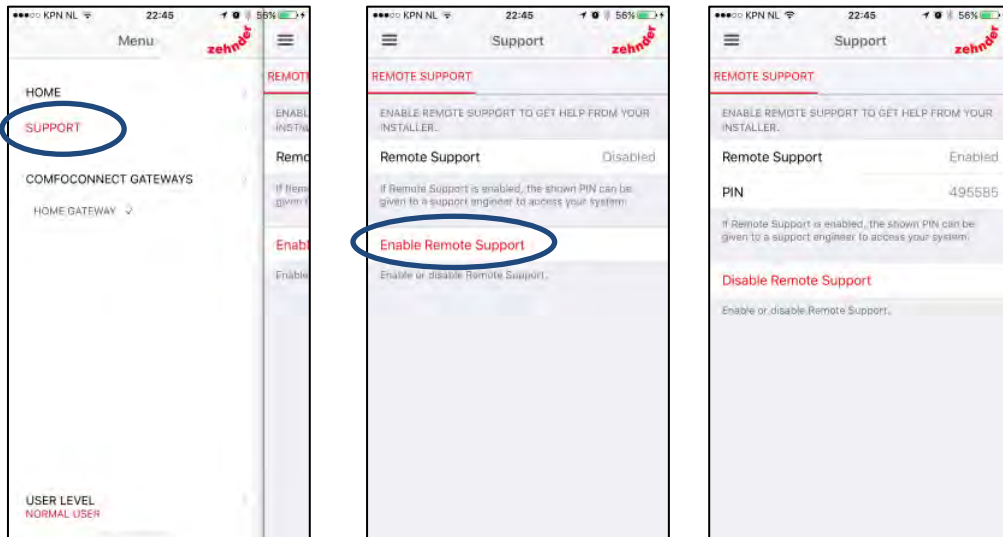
●●●○○ KPN NL 22:45 56%

Menu zehnder

HOME

SUPPORT

COMFOCONNECT GATEWAYS

HOME GATEWAY ✓

USER LEVEL
NORMAL USER

REMOT

ENABL INSTA

Remo

If Rem given t

Enabl

Enable

●●●○○ KPN NL 22:45 56%

Support zehnder

REMOTE SUPPORT

ENABLE REMOTE SUPPORT TO GET HELP FROM YOUR INSTALLER.

Remote Support Disabled

If Remote Support is enabled, the shown PIN can be given to a support engineer to access your system.

Enable Remote Support

Enable or disable Remote Support.

●●●○○ KPN NL 22:45 56%

Support zehnder

REMOTE SUPPORT

ENABLE REMOTE SUPPORT TO GET HELP FROM YOUR INSTALLER.

Remote Support Enabled

PIN 495585

If Remote Support is enabled, the shown PIN can be given to a support engineer to access your system.

Disable Remote Support

Enable or disable Remote Support.